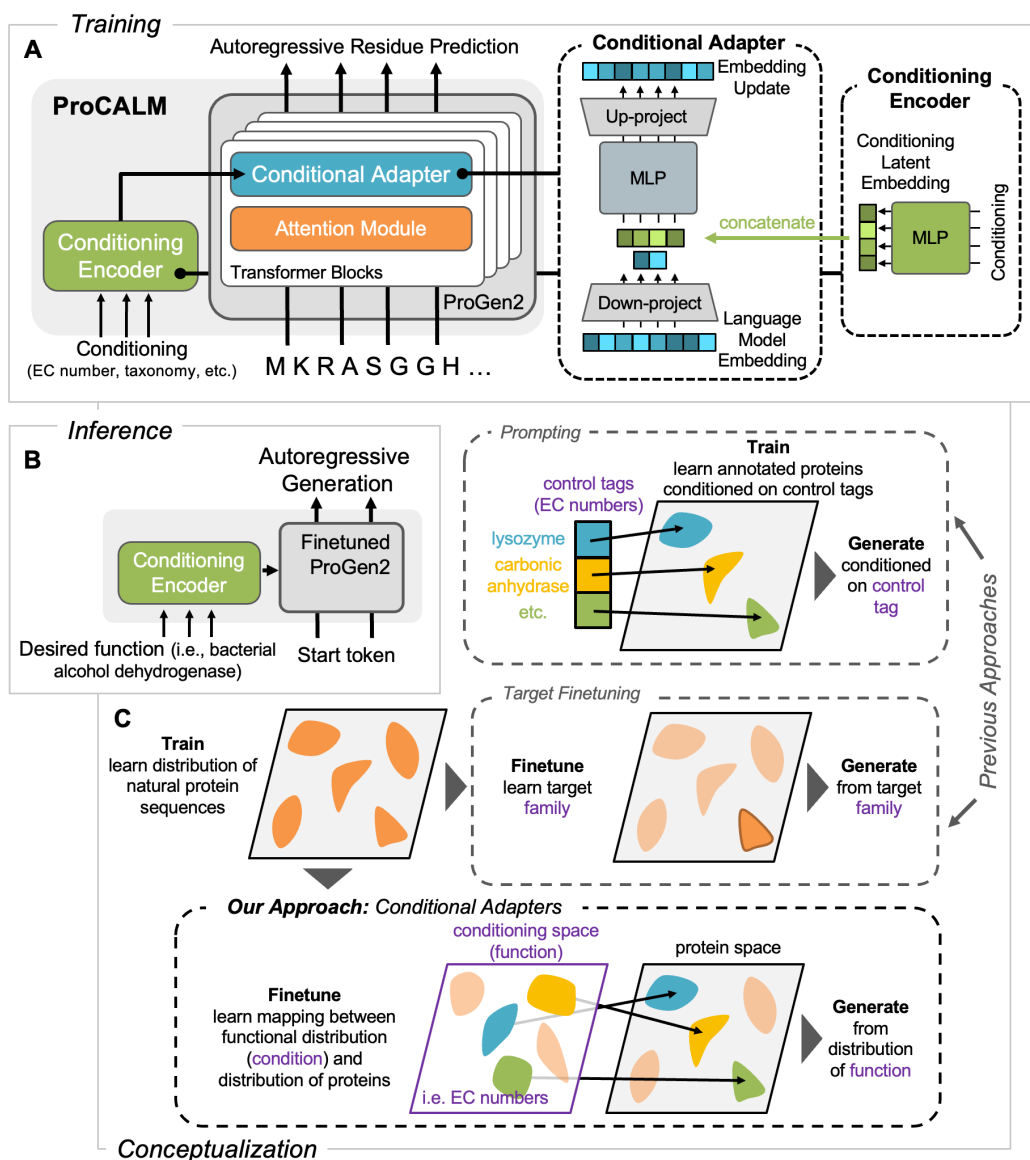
Training

A

Autoregressive Residue Prediction

ProCALM

Conditional Adapter

Attention Module

Transformer Blocks

ProGen2

Conditioning Encoder

Conditioning
(EC number, taxonomy, etc.)

M K R A S G G H ...

Conditional Adapter

Embedding Update

Up-project

MLP

concatenate

Down-project

Language Model Embedding

Conditioning Encoder

Conditioning Latent Embedding

MLP

Conditioning

Inference

B

Autoregressive Generation

Conditioning Encoder

Finetuned ProGen2

Desired function (i.e., bacterial alcohol dehydrogenase)

Start token

Prompting

Train
learn annotated proteins conditioned on control tags

control tags (EC numbers)

lysozyme

carbonic anhydrase

etc.

Generate conditioned on control tag

Previous Approaches

C

Train
learn distribution of natural protein sequences

Target Finetuning

Finetune
learn target family

Generate
from target family

Our Approach: Conditional Adapters

conditioning space (function)

protein space

Finetune
learn mapping between functional distribution (condition) and distribution of proteins

i.e. EC numbers

Generate
from distribution of function

Conceptualization